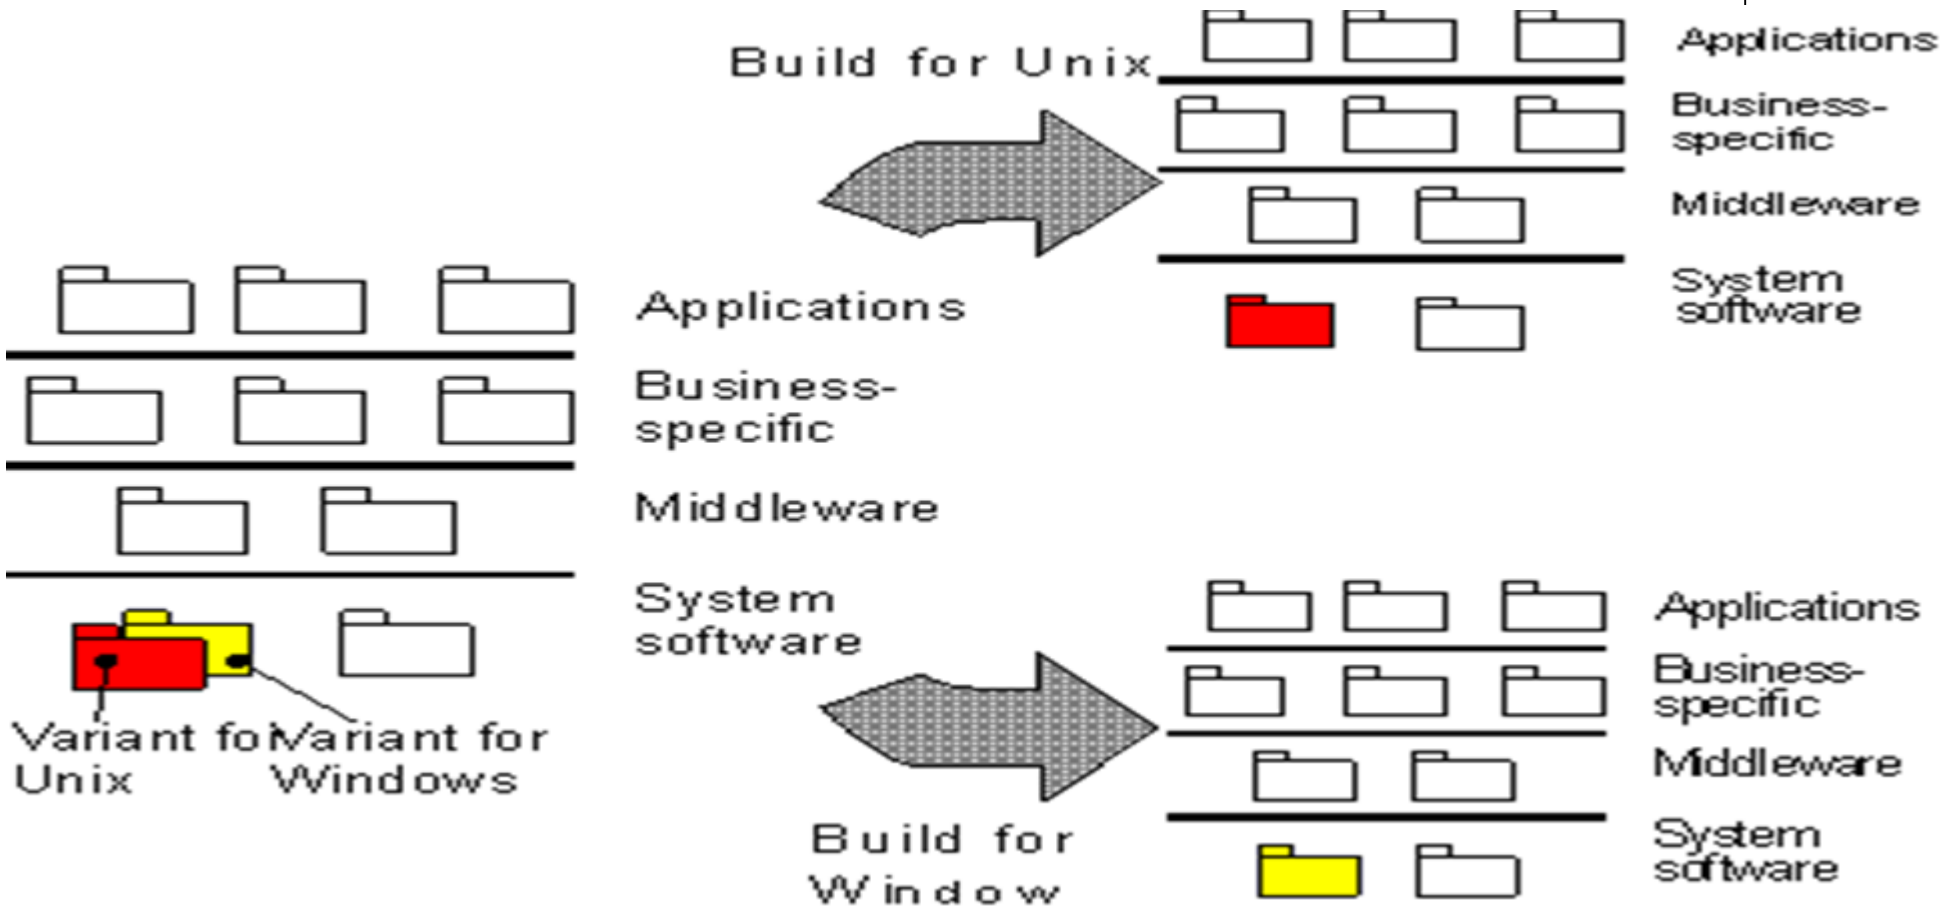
Build for Unix

Applications

Business-specific

Middleware

System software

Applications

Business-specific

Middleware

System software

Variant fo Variant for Unix Windows

Applications

Business-specific

Middleware

System software

Build for Window